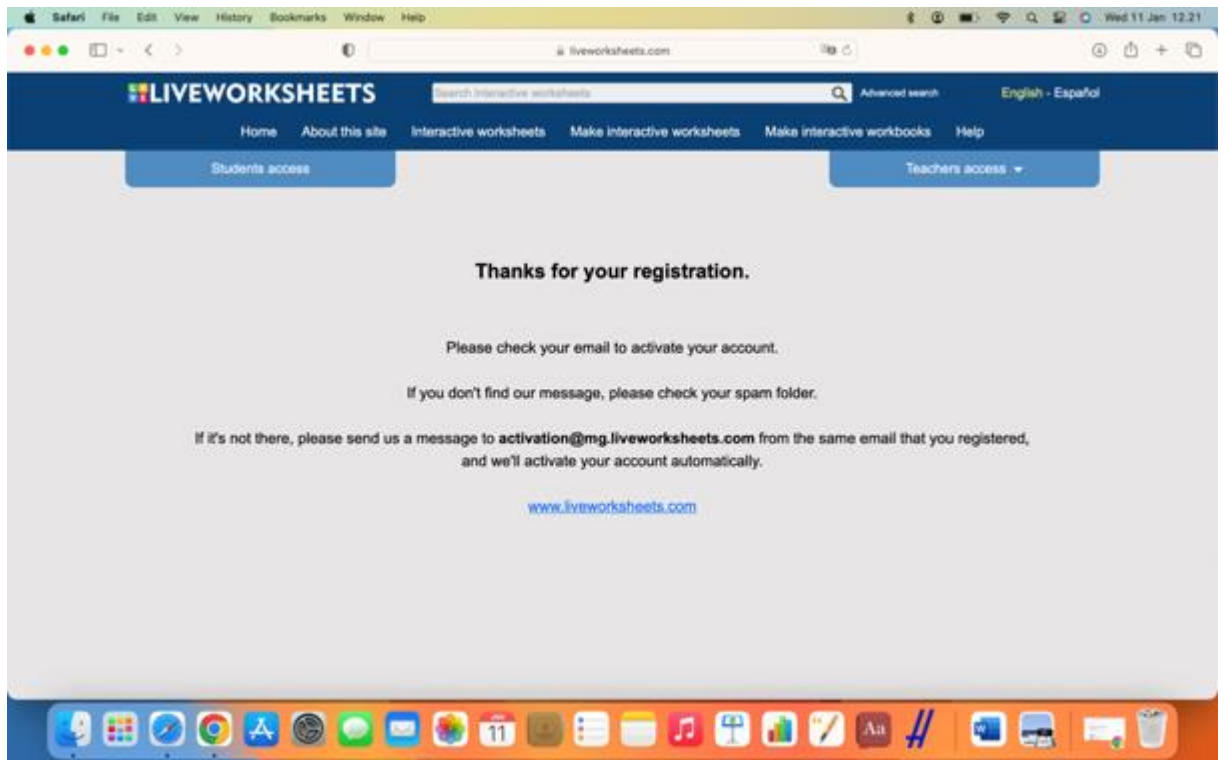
Safari File Edit View History Bookmarks Window Help

Wed 11 Jan 12.21

liveworksheets.com

LIVEWORKSHEETS

Search interactive worksheets

Advanced search

English - Español

Home About this site Interactive worksheets Make interactive worksheets Make interactive workbooks Help

Students access

Teachers access

Thanks for your registration.

Please check your email to activate your account.

If you don't find our message, please check your spam folder.

If it's not there, please send us a message to **activation@mg.liveworksheets.com** from the same email that you registered, and we'll activate your account automatically.

www.liveworksheets.com

11